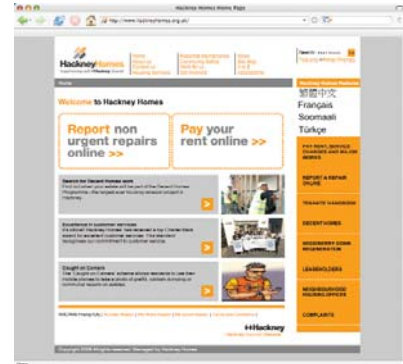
Hackney Homes Home Page

http://www.hackneyhomes.org.uk/

Hackney Homes

Home

Welcome to Hackney Homes

Report non urgent repairs online >>

Pay your rent online >>

Search the Decent Homes work

Excellence in customer services

Caught on Camera

Search

Hackney Homes Features

繁體中文

Français

Soomaali

Türkçe

PAY RENT, SERVICE CHARGES AND MAJOR WORKS

REPORT A REPAIR ONLINE

TENANTS' HANDBOOK

DECENT HOMES

WOODBERRY DOWN REGENERATION

LEASEHOLDERS

NEIGHBOURHOOD HOUSING OFFICES

COMPLAINTS

Hackney